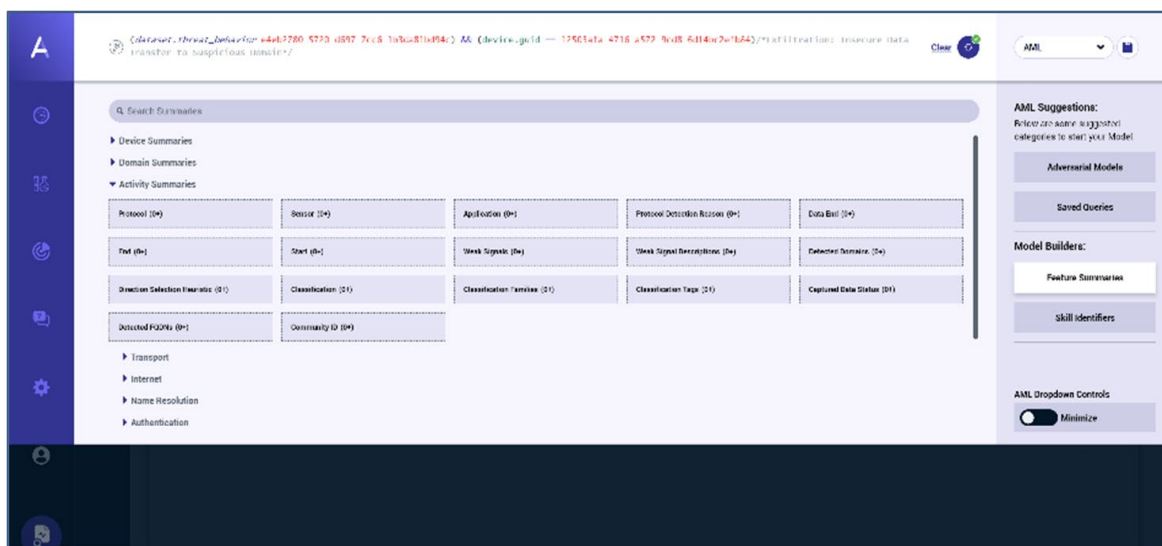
A

(dataset.threat_behavior e4eb2780 5770 d897 7cc8 1b9da81bd94c) && (device.guid == 1250lala 4716 a572 9bd8 6d14bc2e1b44)/*Exfiltration: Insecure Data transfer to suspicious domain*/

Clear

AML

Search Summaries

▶ Device Summaries
▶ Domain Summaries
▼ Activity Summaries

| Protocol (0+) | Sensor (0+) | Application (0+) | Protocol Detection Reason (0+) | Data End (0+) |
|---|---|---|---|---|
| End (0+) | Start (0+) | Weak Signals (0+) | Weak Signal Descriptions (0+) | Detected Domains (0+) |
| Direction Selection Heuristic (01) | Classification (01) | Classification Families (01) | Classification Tags (01) | Captured Data Status (01) |
| Detected FQDNs (0+) | Community ID (0+) | | | |

▶ Transport
▶ Internet
▶ Name Resolution
▶ Authentication

AML Suggestions:
Below are some suggested categories to start your Model

Adversarial Models

Saved Queries

Model Builders:

Feature Summaries

Skill Identifiers

AML Dropdown Controls

Minimize